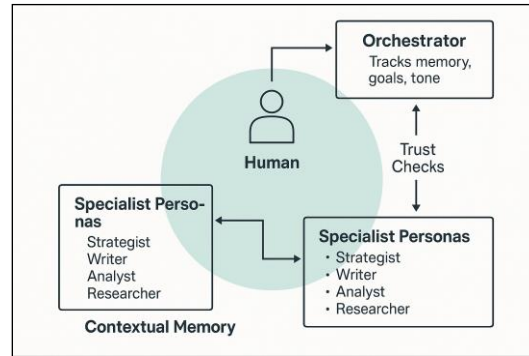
Orchestrator
Tracks memory, goals, tone

Human

Trust Checks

Specialist Personas
Strategist
Writer
Analyst
Researcher

Specialist Personas
• Strategist
• Writer
• Analyst
• Researcher

Contextual Memory